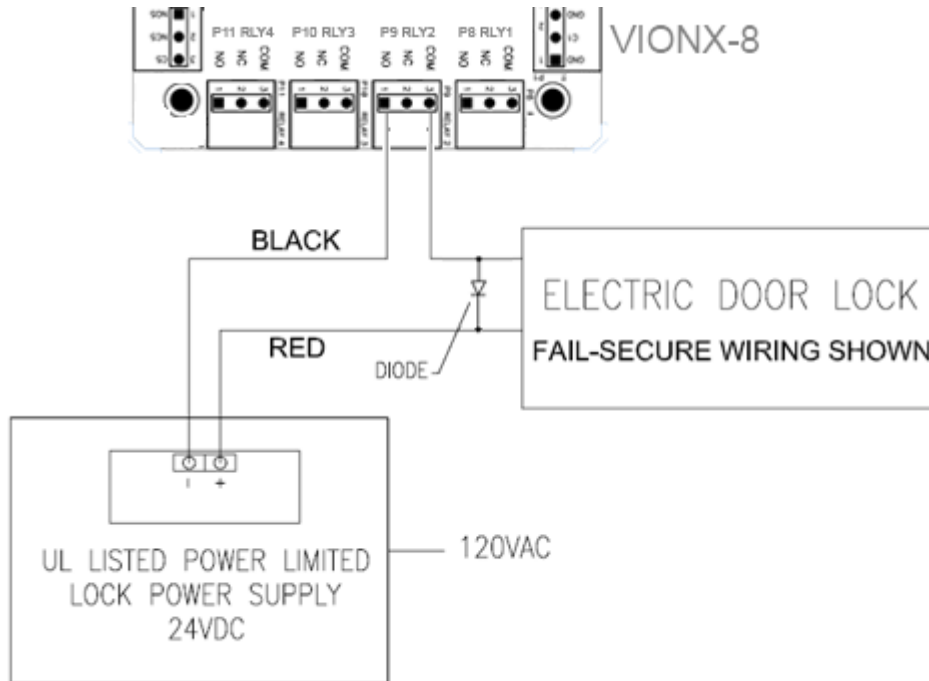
P11 RLY4
NO NC COM

P10 RLY3
NO NC COM

P9 RLY2
NO NC COM

P8 RLY1
NO NC COM

VIONX-8

BLACK

RED

DIODE

ELECTRIC DOOR LOCK

FAIL-SECURE WIRING SHOWN

- +

UL LISTED POWER LIMITED
LOCK POWER SUPPLY
24VDC

120VAC